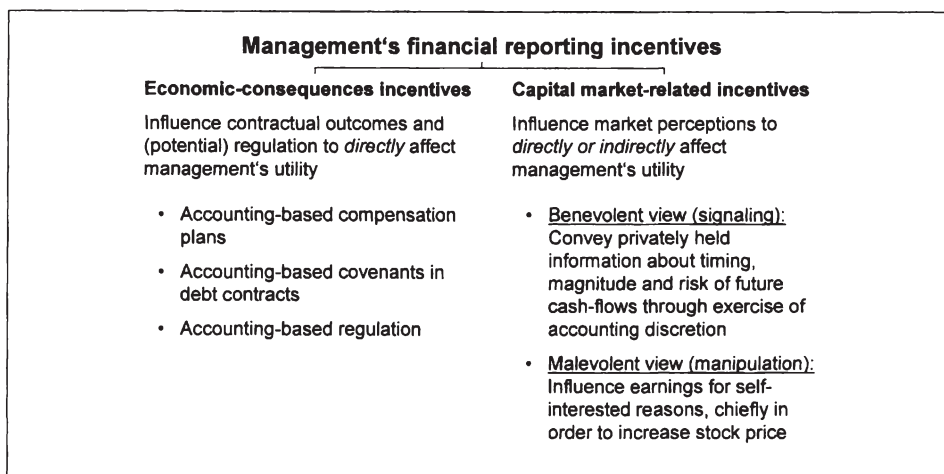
Management‘s financial reporting incentives

Economic-consequences incentives

Influence contractual outcomes and (potential) regulation to *directly* affect management‘s utility

- Accounting-based compensation plans
- Accounting-based covenants in debt contracts
- Accounting-based regulation

Capital market-related incentives

Influence market perceptions to *directly or indirectly* affect management‘s utility

- Benevolent view (signaling): Convey privately held information about timing, magnitude and risk of future cash-flows through exercise of accounting discretion
- Malevolent view (manipulation): Influence earnings for self-interested reasons, chiefly in order to increase stock price